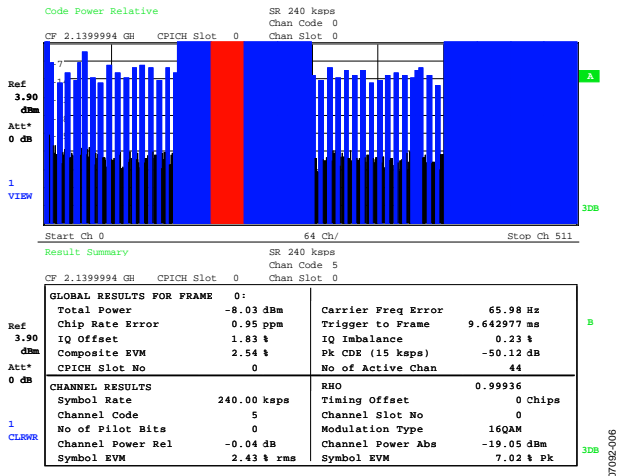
Code Power Relative
SR 240 ksps
Chan Code 0
CF 2.1399994 GH CPICH Slot 0 Chan Slot 0

Ref
3.90
dBm
Att*
0 dB

1
VIEW

A

3DB

Start Ch 0 64 Ch/ Stop Ch 511

Result Summary
SR 240 ksps
Chan Code 5
CF 2.1399994 GH CPICH Slot 0 Chan Slot 0

Ref
3.90
dBm
Att*
0 dB

1
CLRWR

B

3DB

| GLOBAL RESULTS FOR FRAME 0: | | | |
|---|---|---|---|
| Total Power | -8.03 dBm | Carrier Freq Error | 65.98 Hz |
| Chip Rate Error | 0.95 ppm | Trigger to Frame | 9.642977 ms |
| IQ Offset | 1.83 % | IQ Imbalance | 0.23 % |
| Composite EVM | 2.54 % | Pk CDE (15 ksps) | -50.12 dB |
| CPICH Slot No | 0 | No of Active Chan | 44 |
| CHANNEL RESULTS | | RHO | 0.99936 |
| Symbol Rate | 240.00 ksps | Timing Offset | 0 Chips |
| Channel Code | 5 | Channel Slot No | 0 |
| No of Pilot Bits | 0 | Modulation Type | 16QAM |
| Channel Power Rel | -0.04 dB | Channel Power Abs | -19.05 dBm |
| Symbol EVM | 2.43 % rms | Symbol EVM | 7.02 % Pk |

07092-006